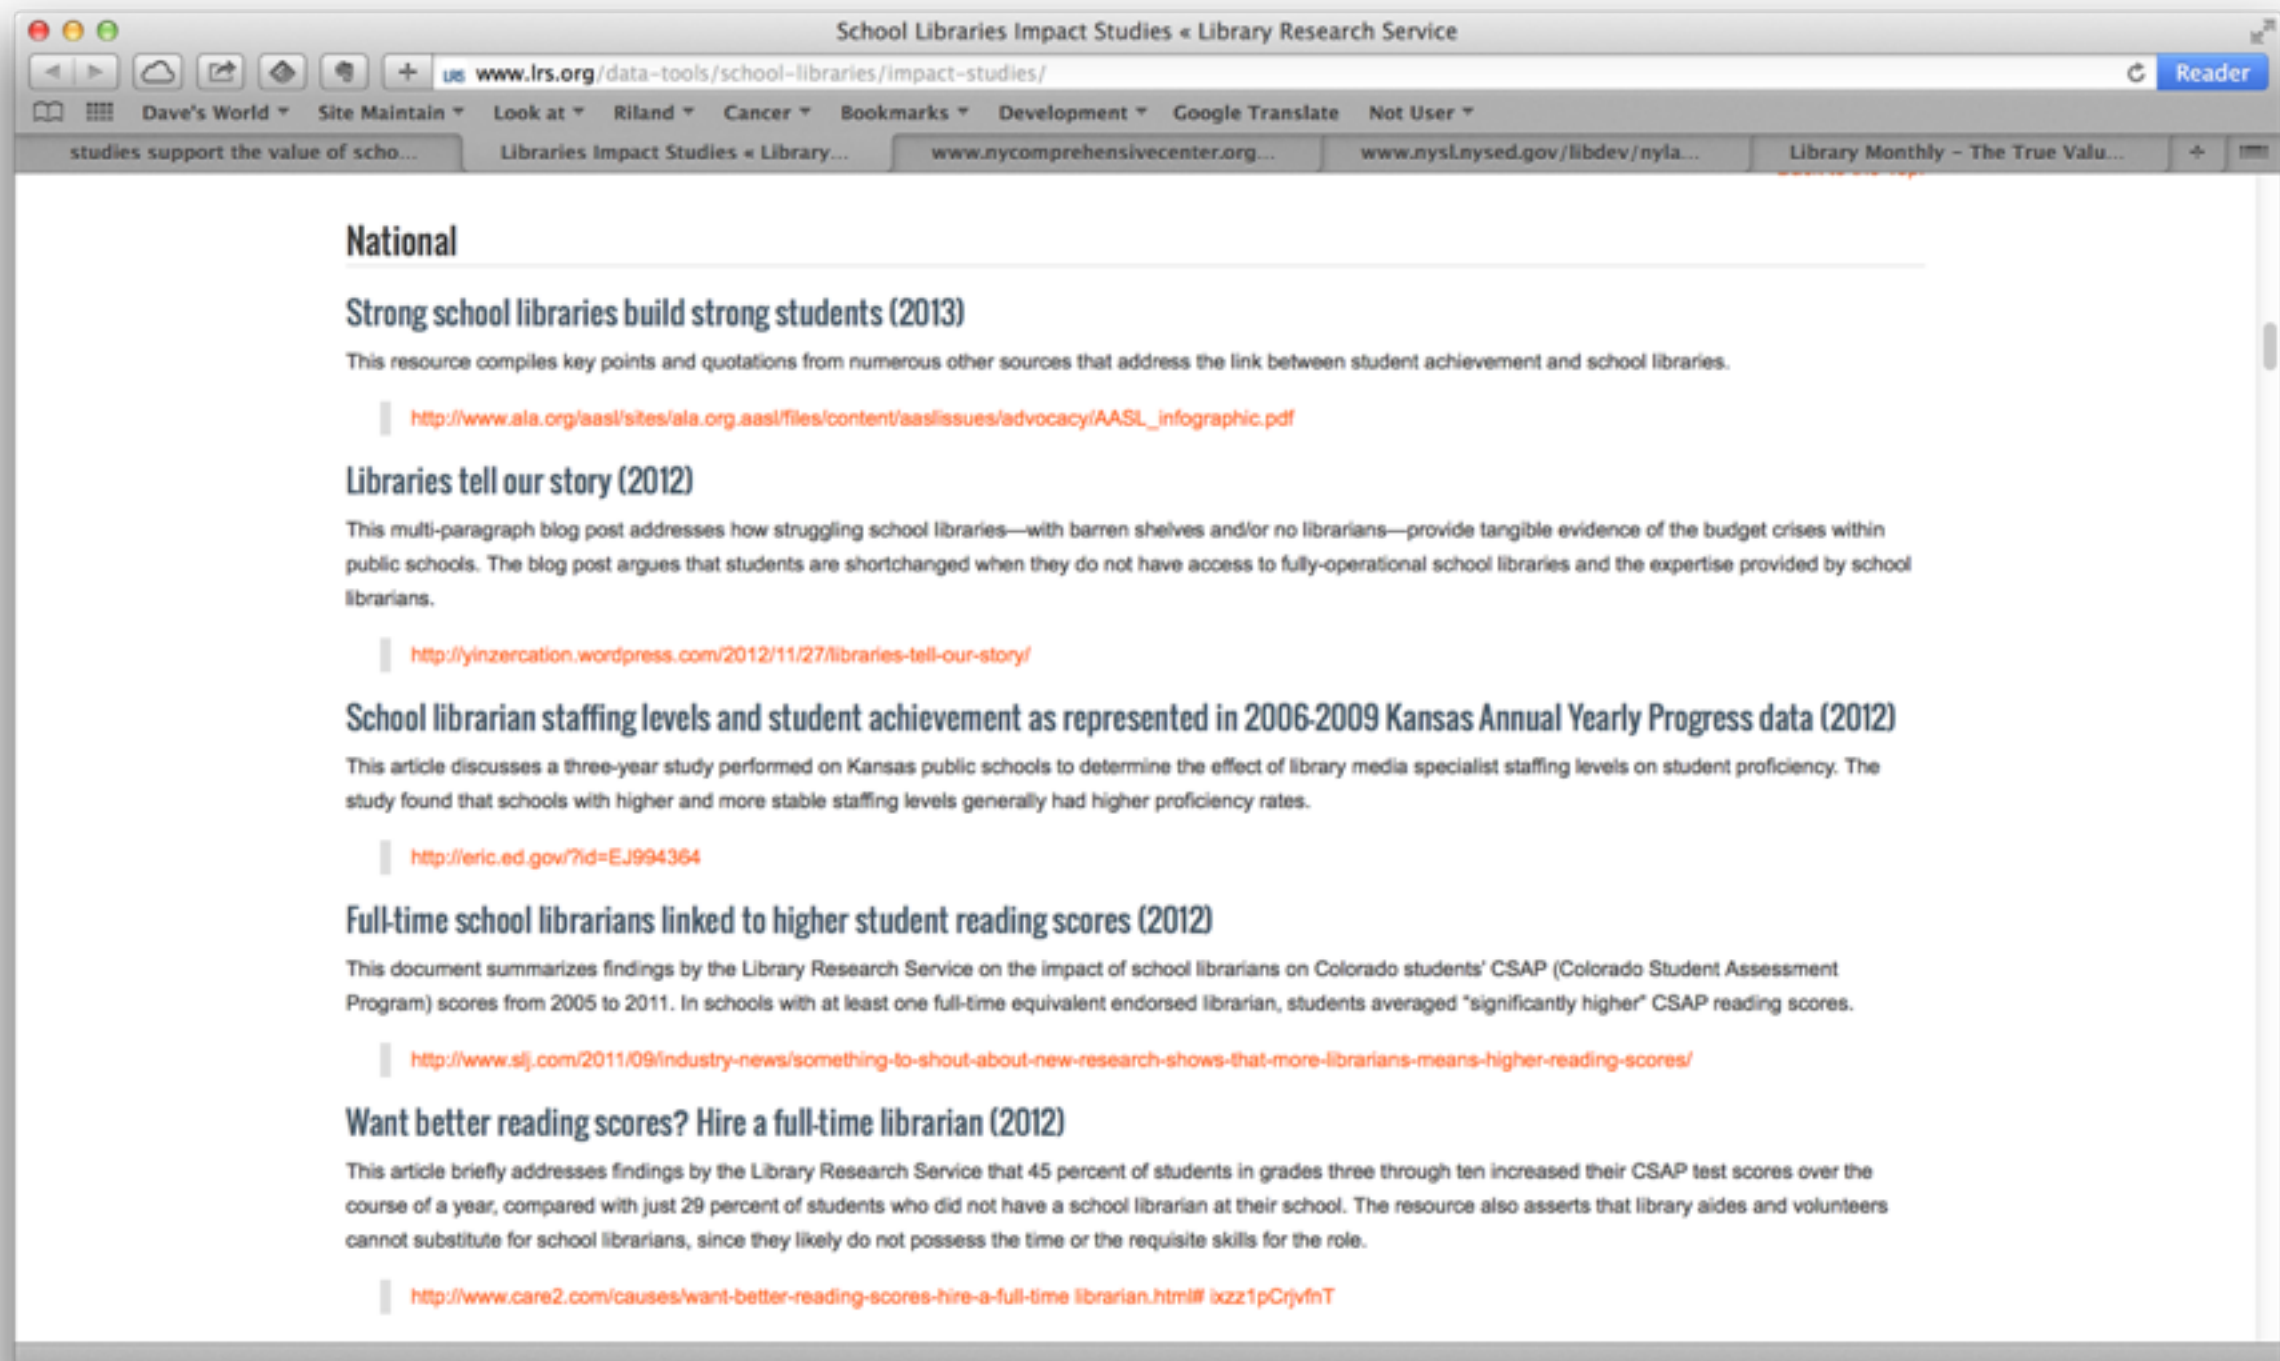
School Libraries Impact Studies « Library Research Service

www.lrs.org/data-tools/school-libraries/impact-studies/

Reader

Dave's World Site Maintain Look at Riland Cancer Bookmarks Development Google Translate Not User

studies support the value of scho... Libraries Impact Studies « Library... www.nycomprehensivecenter.org... www.nysl.nysed.gov/libdev/nyla... Library Monthly – The True Valu...

National

Strong school libraries build strong students (2013)

This resource compiles key points and quotations from numerous other sources that address the link between student achievement and school libraries.

http://www.ala.org/aasl/sites/ala.org.aasl/files/content/aaslissues/advocacy/AASL_infographic.pdf

Libraries tell our story (2012)

This multi-paragraph blog post addresses how struggling school libraries—with barren shelves and/or no librarians—provide tangible evidence of the budget crises within public schools. The blog post argues that students are shortchanged when they do not have access to fully-operational school libraries and the expertise provided by school librarians.

http://yinzercation.wordpress.com/2012/11/27/libraries-tell-our-story/

School librarian staffing levels and student achievement as represented in 2006-2009 Kansas Annual Yearly Progress data (2012)

This article discusses a three-year study performed on Kansas public schools to determine the effect of library media specialist staffing levels on student proficiency. The study found that schools with higher and more stable staffing levels generally had higher proficiency rates.

http://eric.ed.gov/?id=EJ994364

Full-time school librarians linked to higher student reading scores (2012)

This document summarizes findings by the Library Research Service on the impact of school librarians on Colorado students' CSAP (Colorado Student Assessment Program) scores from 2005 to 2011. In schools with at least one full-time equivalent endorsed librarian, students averaged "significantly higher" CSAP reading scores.

http://www.slj.com/2011/09/industry-news/something-to-shout-about-new-research-shows-that-more-librarians-means-higher-reading-scores/

Want better reading scores? Hire a full-time librarian (2012)

This article briefly addresses findings by the Library Research Service that 45 percent of students in grades three through ten increased their CSAP test scores over the course of a year, compared with just 29 percent of students who did not have a school librarian at their school. The resource also asserts that library aides and volunteers cannot substitute for school librarians, since they likely do not possess the time or the requisite skills for the role.

http://www.care2.com/causes/want-better-reading-scores-hire-a-full-time librarian.html# ixzz1pCrjvfnT